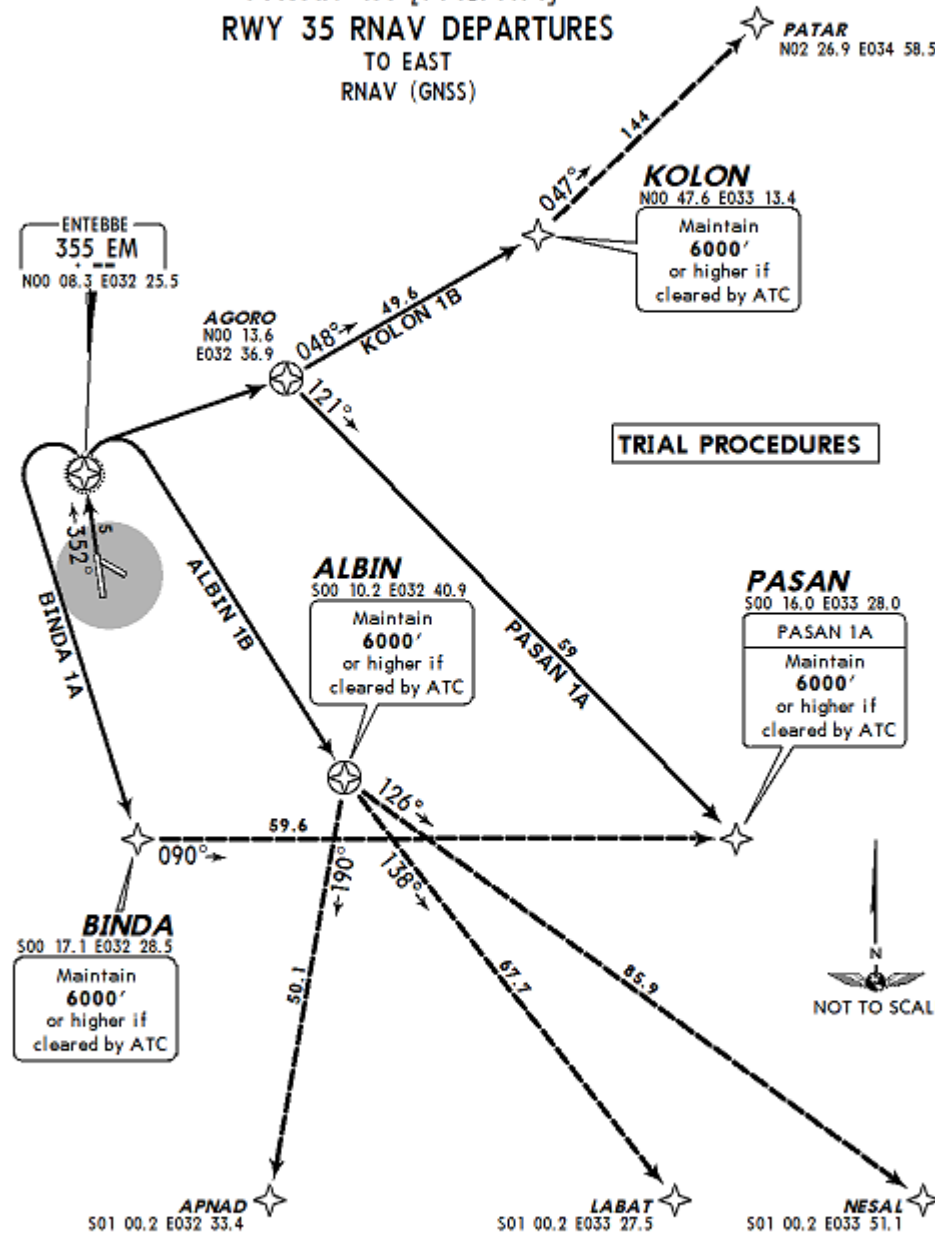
RWY 35 RNAV DEPARTURES
TO EAST
RNAV (GNSS)

PATAR
N02 26.9 E034 58.5

144

047°

KOLON
N00 47.6 E033 13.4

Maintain
6000′
or higher if
cleared by ATC

ENTEBBE
355 EM
N00 08.3 E032 25.5

AGORO
N00 13.6
E032 36.9

048°
49.6
KOLON 1B

121°

TRIAL PROCEDURES

352°

BINDA 1A

ALBIN 1B

ALBIN
S00 10.2 E032 40.9

Maintain
6000′
or higher if
cleared by ATC

59
PASAN 1A

PASAN
S00 16.0 E033 28.0

PASAN 1A
Maintain
6000′
or higher if
cleared by ATC

126°

59.6

090°

190°

138°

BINDA
S00 17.1 E032 28.5

Maintain
6000′
or higher if
cleared by ATC

50.1

67.7

85.9

N

NOT TO SCAL

APNAD
S01 00.2 E032 33.4

LABAT
S01 00.2 E033 27.5

NESAL
S01 00.2 E033 51.1